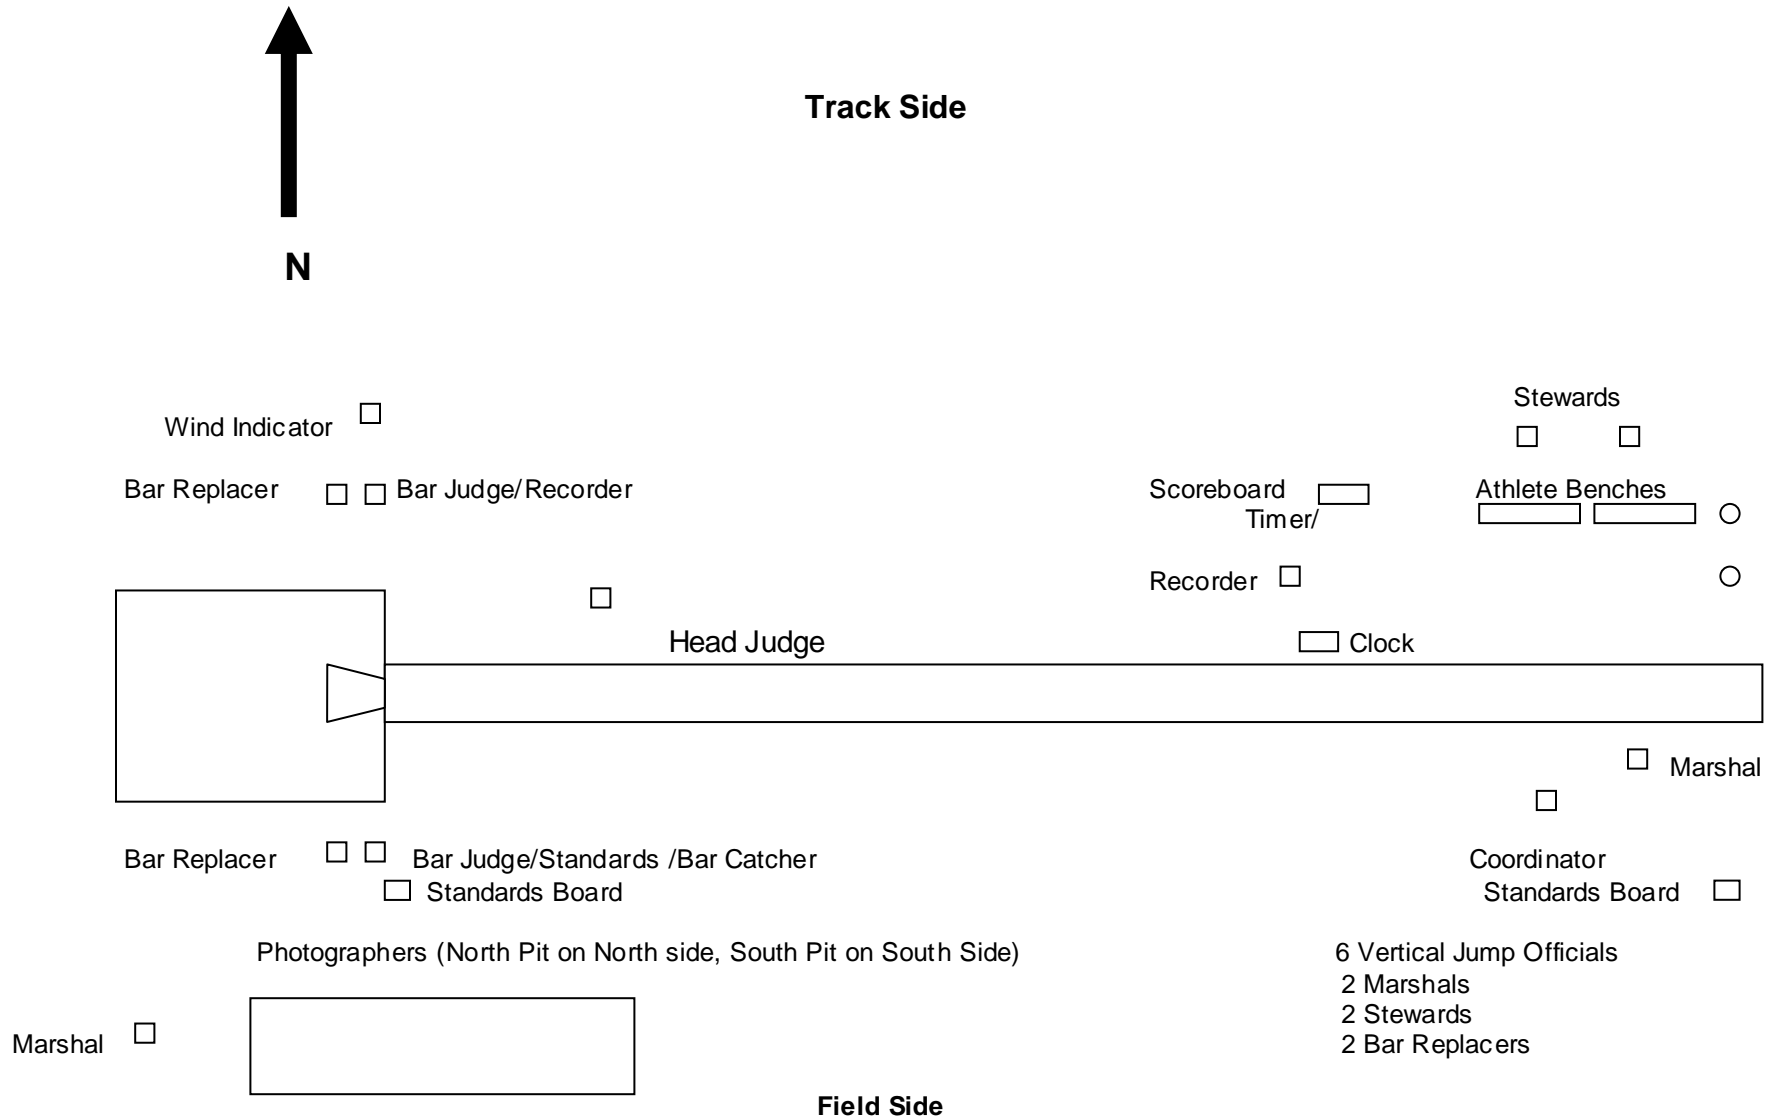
Track Side

N

Stewards

Wind Indicator

Bar Replacer Bar Judge/Recorder

Scoreboard
Timer/

Athlete Benches

Recorder

Head Judge

Clock

Marshal

Bar Replacer Bar Judge/Standards /Bar Catcher
Standards Board

Coordinator
Standards Board

Photographers (North Pit on North side, South Pit on South Side)

6 Vertical Jump Officials
2 Marshals
2 Stewards
2 Bar Replacers

Marshal

Field Side